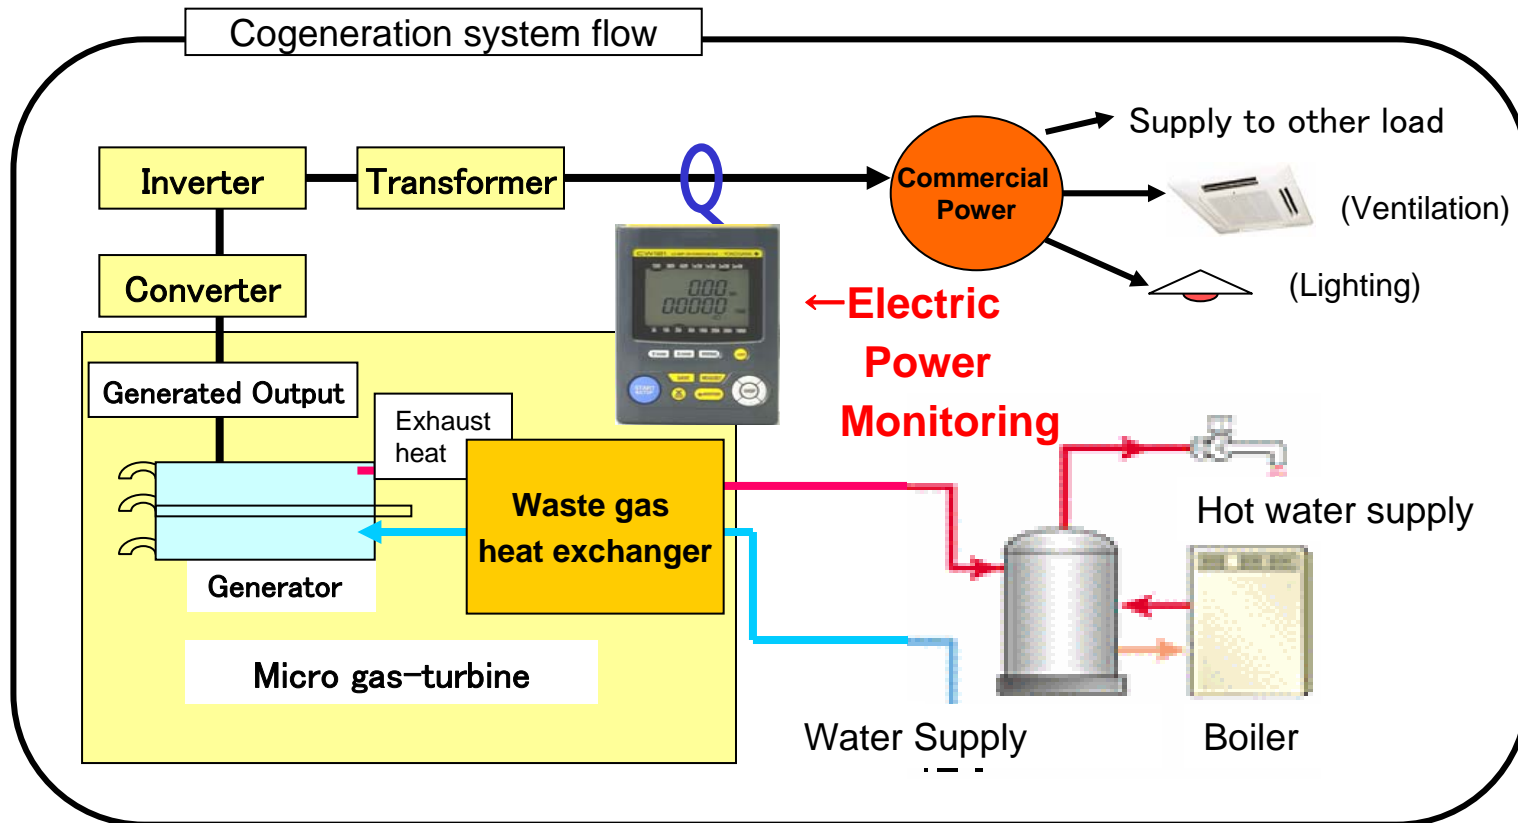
Cogeneration system flow

Inverter

Transformer

Commercial Power

Supply to other load

(Ventilation)

(Lighting)

Converter

←Electric Power Monitoring

Generated Output

Exhaust heat

Waste gas heat exchanger

Generator

Micro gas-turbine

Hot water supply

Water Supply

Boiler